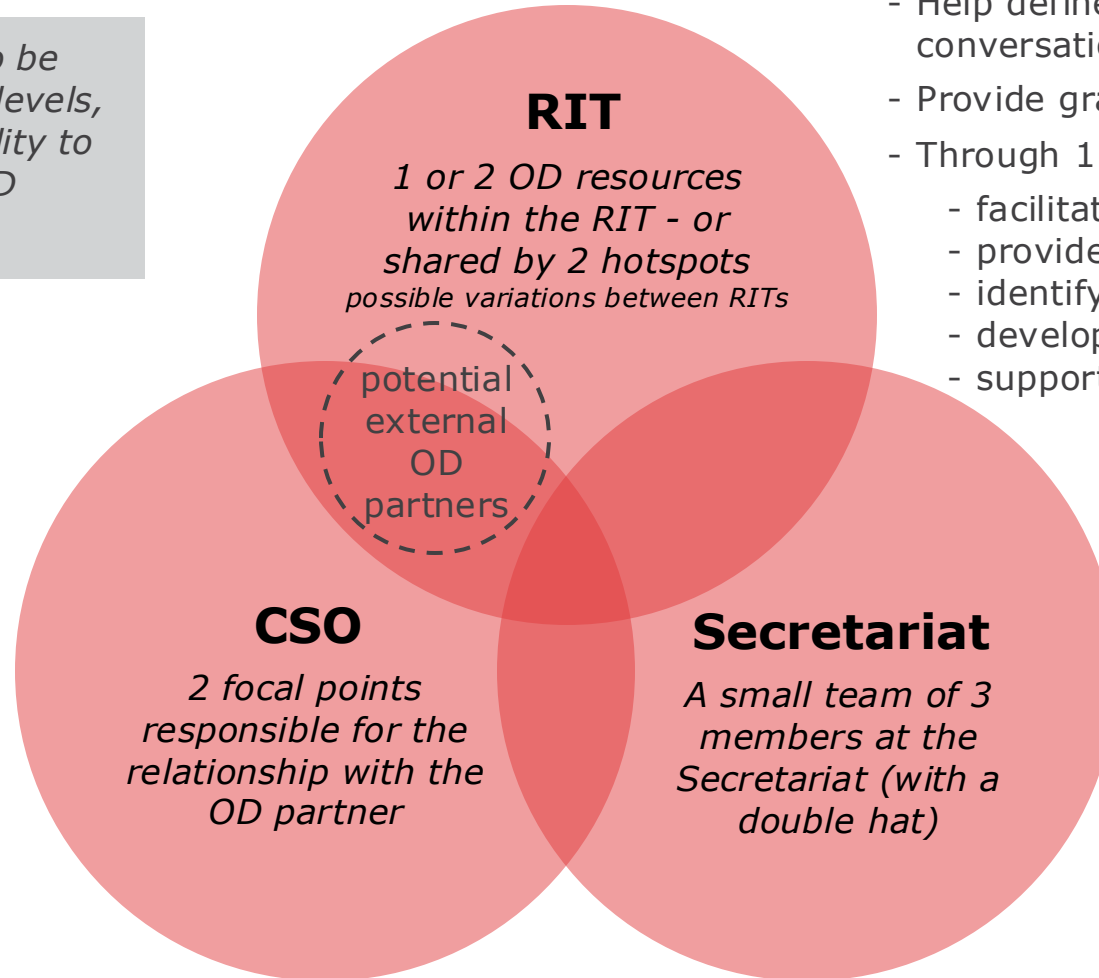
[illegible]o be
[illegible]levels,
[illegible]lity to
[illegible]D

- Help define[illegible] conversatio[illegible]
- Provide gra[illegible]
- Through 1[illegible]
- facilitat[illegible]
- provide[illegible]
- identify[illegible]
- develop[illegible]
- support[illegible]

RIT

1 or 2 OD resources within the RIT - or shared by 2 hotspots

possible variations between RITs

potential external OD partners

CSO

2 focal points responsible for the relationship with the OD partner

Secretariat

A small team of 3 members at the Secretariat (with a double hat)